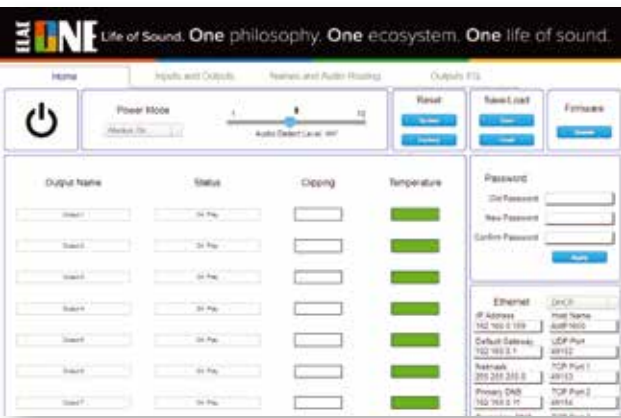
ELAN ONE Life of Sound. One philosophy. One ecosystem. One life of sound.

Home | Inputs and Outputs | Names and Audio Routing | Outputs EQ

Power Mode
Always On
1 | 8 | 12
Audio Detect Level: ###

Reset
System
Factory

Save/Load
Save
Load

Firmware
Update

Output Name | Status | Clipping | Temperature
Output 1 | On Play
Output 2 | On Play
Output 3 | On Play
Output 4 | On Play
Output 5 | On Play
Output 6 | On Play
Output 7 | On Play

Password
Old Password
New Password
Confirm Password
Apply

Ethernet
DHCP
IP Address
192.168.0.159
Host Name
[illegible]
Default Gateway
192.168.0.1
UDP Port
49152
Netmask
255.255.255.0
TCP Port 1
49153
Primary DNS
192.168.0.1
TCP Port 2
49154